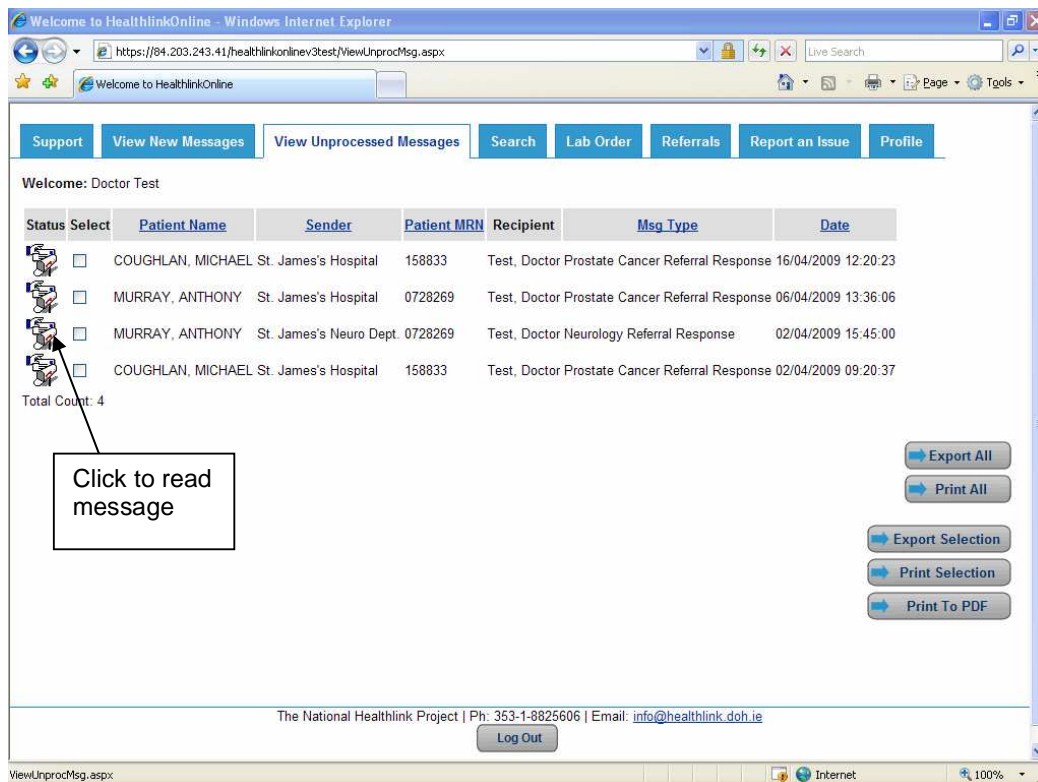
Welcome to HealthlinkOnline - Windows Internet Explorer

https://84.203.243.41/healthlinkonlinev3test/ViewUnprocMsg.aspx

Live Search

Welcome to HealthlinkOnline

Page · Tools ·

Support | View New Messages | View Unprocessed Messages | Search | Lab Order | Referrals | Report an Issue | Profile

Welcome: Doctor Test

| Status | Select | Patient Name | Sender | Patient MRN | Recipient | Msg Type | Date |
|---|---|---|---|---|---|---|---|
| | ☐ | COUGHLAN, MICHAEL | St. James's Hospital | 158833 | Test, Doctor | Prostate Cancer Referral Response | 16/04/2009 12:20:23 |
| | ☐ | MURRAY, ANTHONY | St. James's Hospital | 0728269 | Test, Doctor | Prostate Cancer Referral Response | 06/04/2009 13:36:06 |
| | ☐ | MURRAY, ANTHONY | St. James's Neuro Dept. | 0728269 | Test, Doctor | Neurology Referral Response | 02/04/2009 15:45:00 |
| | ☐ | COUGHLAN, MICHAEL | St. James's Hospital | 158833 | Test, Doctor | Prostate Cancer Referral Response | 02/04/2009 09:20:37 |

Total Count: 4

Click to read message

Export All

Print All

Export Selection

Print Selection

Print To PDF

The National Healthlink Project | Ph: 353-1-8825606 | Email: info@healthlink.doh.ie

Log Out

ViewUnprocMsg.aspx

Internet

100%